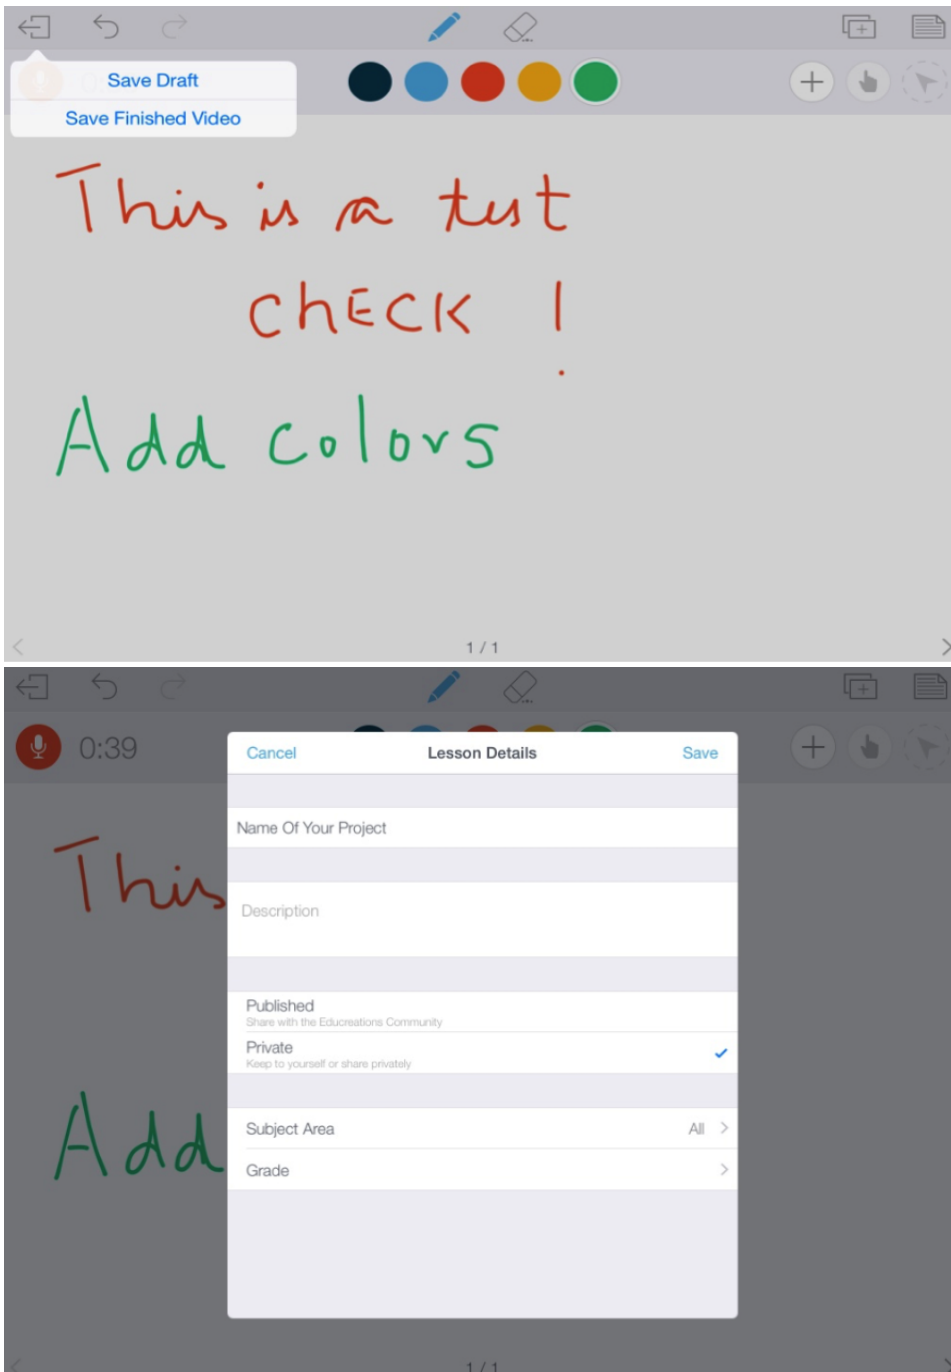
Save Draft
Save Finished Video

This is a test
CHECK !

Add colors

1 / 1

0:39

Cancel Lesson Details Save

Name Of Your Project

Description

Published
Share with the Educreations Community

Private ✓
Keep to yourself or share privately

Subject Area All >

Grade >

This

Add

1 / 1